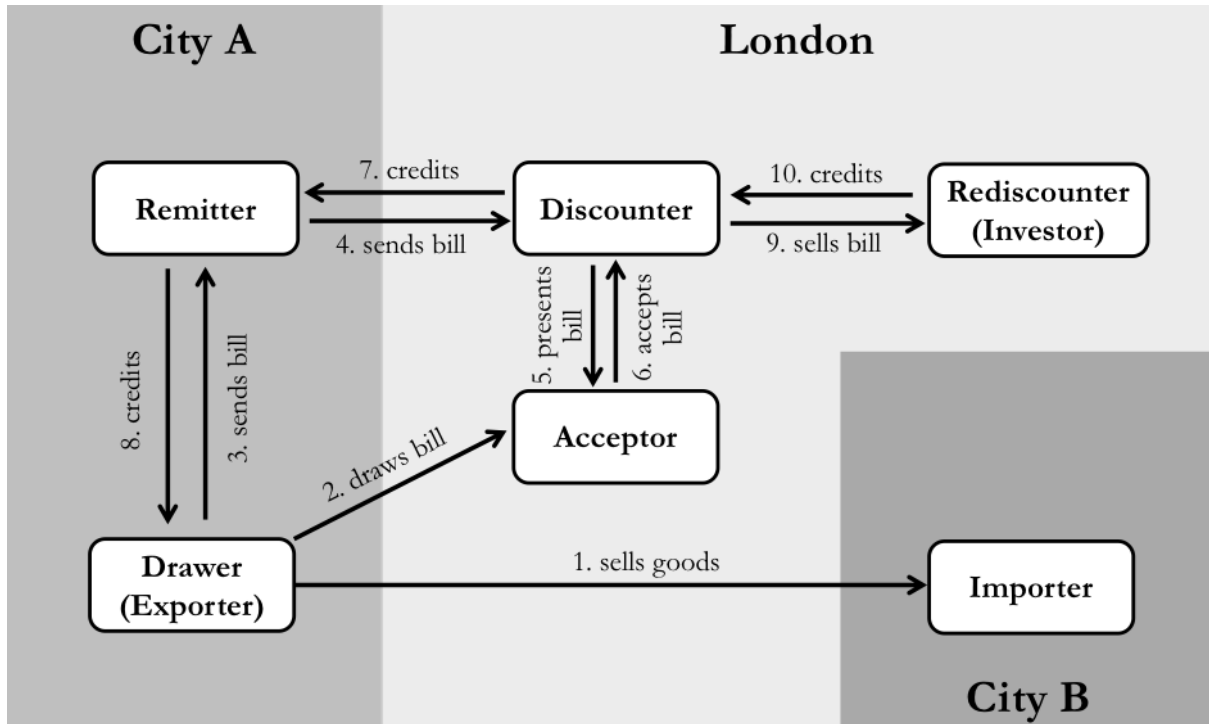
City A

London

Remitter

7. credits

4. sends bill

Discounter

10. credits

9. sells bill

Rediscounter (Investor)

8. credits

3. sends bill

5. presents bill

6. accepts bill

Acceptor

2. draws bill

Drawer (Exporter)

1. sells goods

Importer

City B